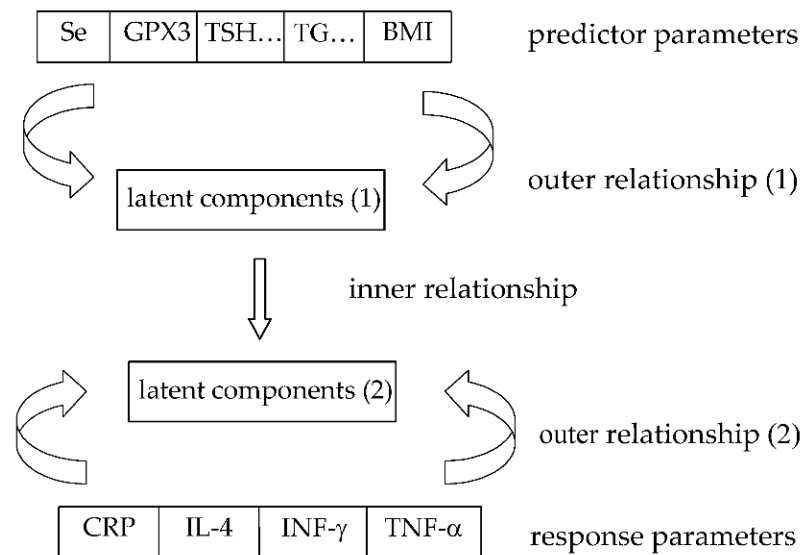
| Se | GPX3 | TSH… | TG… | BMI |
|---|---|---|---|---|

predictor parameters

latent components (1)

outer relationship (1)

inner relationship

latent components (2)

outer relationship (2)

| CRP | IL-4 | INF-γ | TNF-α |
|---|---|---|---|

response parameters